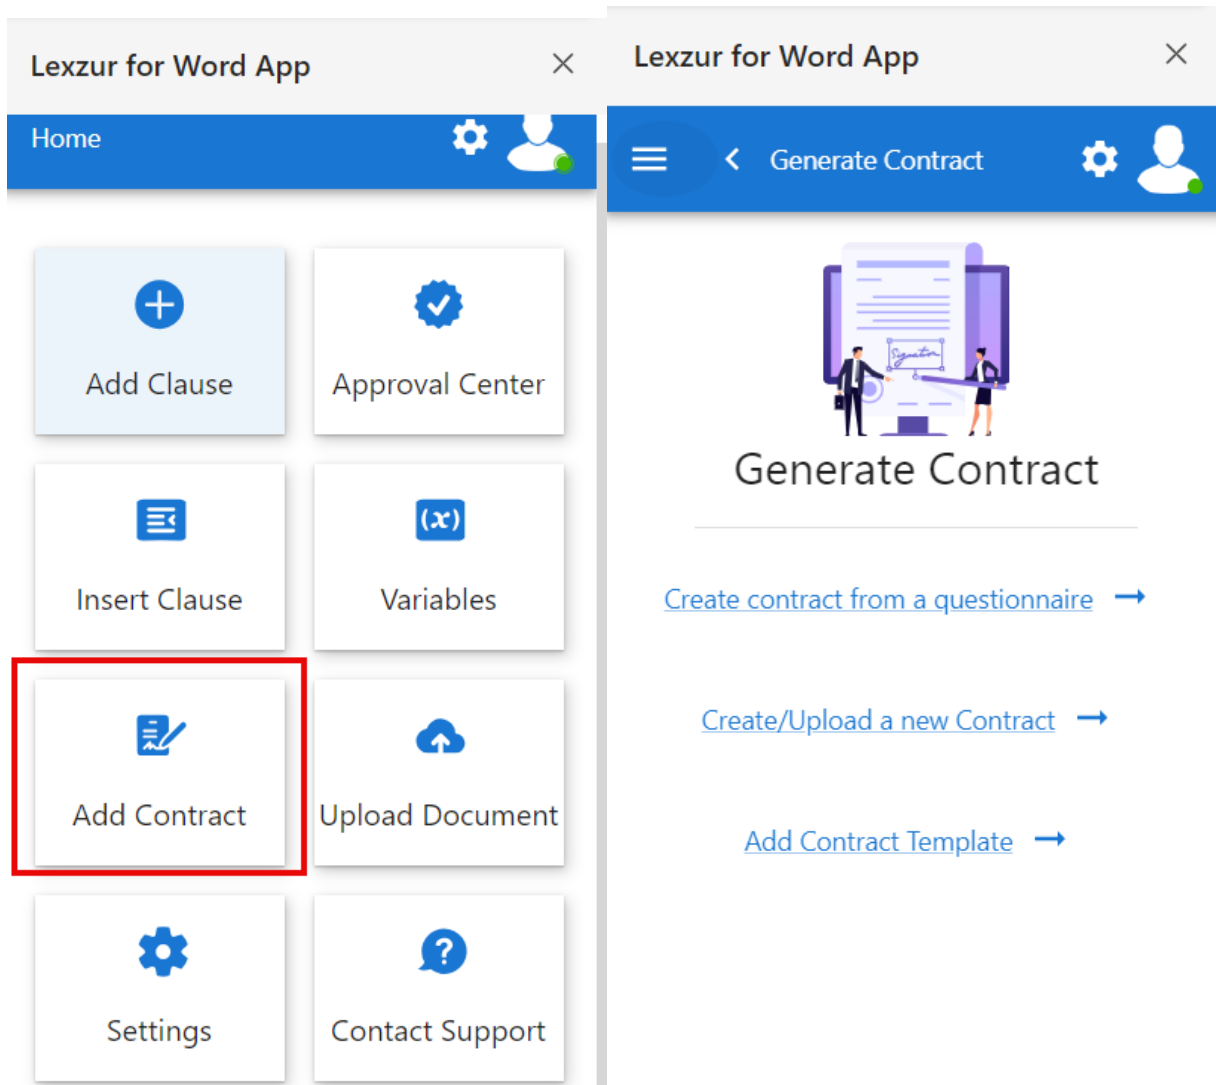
Lexzur for Word App

Home

Add Clause

Approval Center

Insert Clause

$(x)$

Variables

Add Contract

Upload Document

Settings

Contact Support

Lexzur for Word App

Generate Contract

Signature

Generate Contract

Create contract from a questionnaire →

Create/Upload a new Contract →

Add Contract Template →